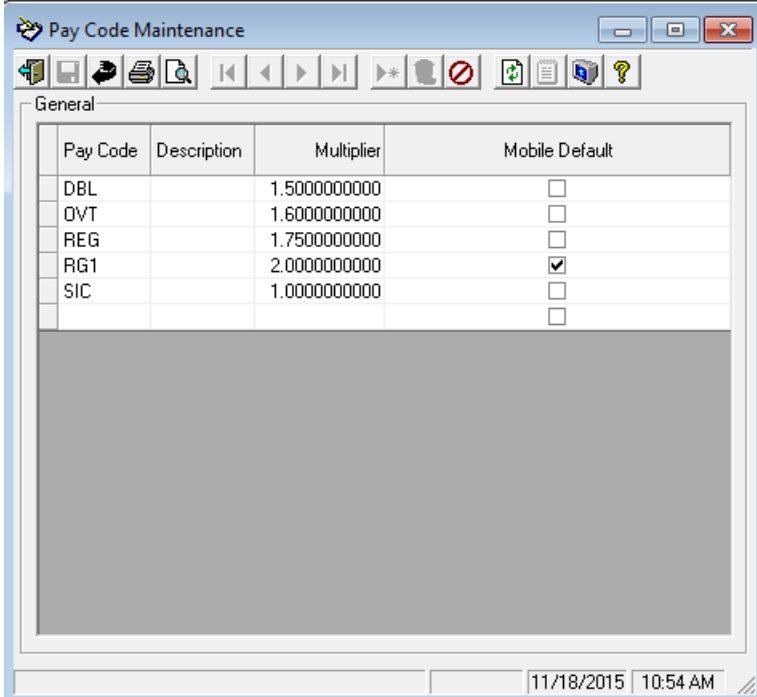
Pay Code Maintenance

General

| Pay Code | Description | Multiplier | Mobile Default |
|---|---|---|---|
| DBL | | 1.5000000000 | ☐ |
| OVT | | 1.6000000000 | ☐ |
| REG | | 1.7500000000 | ☐ |
| RG1 | | 2.0000000000 | ☑ |
| SIC | | 1.0000000000 | ☐ |
| | | | ☐ |

11/18/2015 10:54 AM